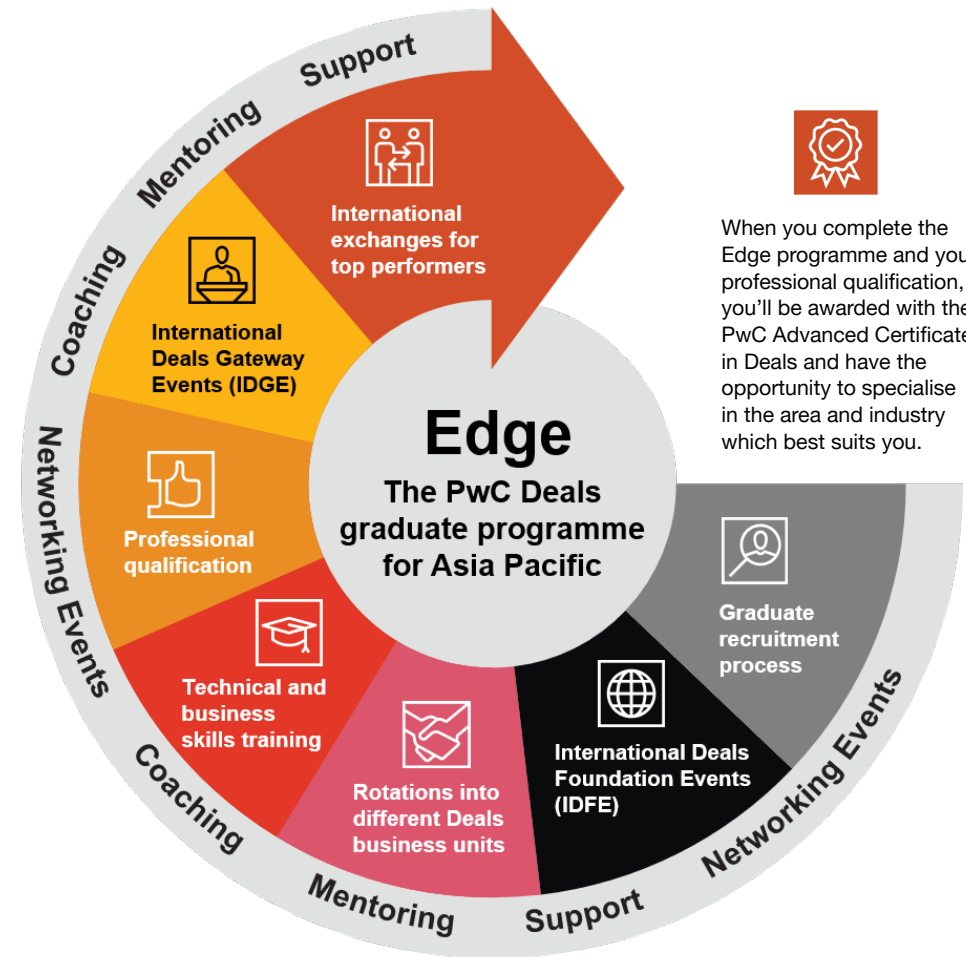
Edge

The PwC Deals graduate programme for Asia Pacific

Graduate recruitment process

International Deals Foundation Events (IDFE)

Rotations into different Deals business units

Technical and business skills training

Professional qualification

International Deals Gateway Events (IDGE)

International exchanges for top performers

When you complete the Edge programme and you professional qualification, you'll be awarded with the PwC Advanced Certificate in Deals and have the opportunity to specialise in the area and industry which best suits you.

Support

Mentoring

Coaching

Networking Events

Coaching

Mentoring

Support

Networking Events